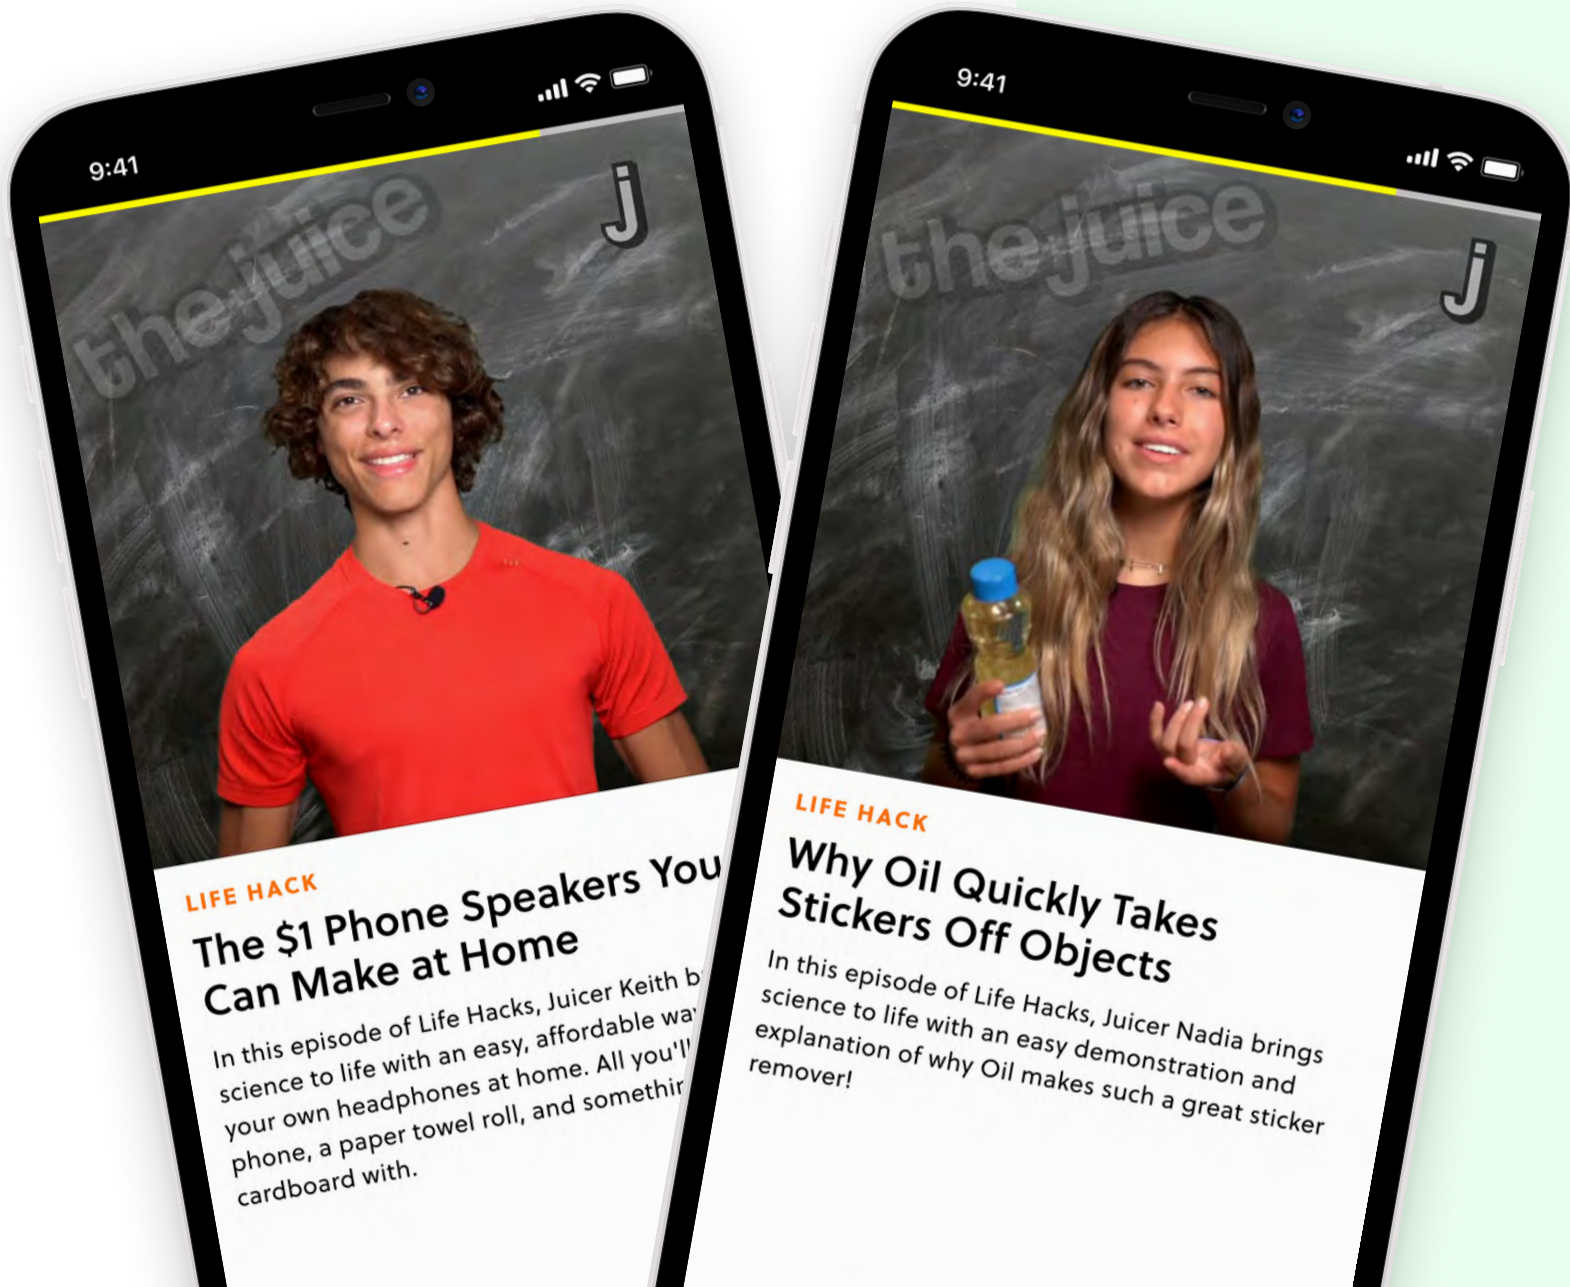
9:41

the juice

j

LIFE HACK

The $1 Phone Speakers You Can Make at Home

In this episode of Life Hacks, Juicer Keith b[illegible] science to life with an easy, affordable wa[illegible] your own headphones at home. All you'l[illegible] phone, a paper towel roll, and somethin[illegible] cardboard with.

9:41

the juice

j

LIFE HACK

Why Oil Quickly Takes Stickers Off Objects

In this episode of Life Hacks, Juicer Nadia brings science to life with an easy demonstration and explanation of why Oil makes such a great sticker remover!